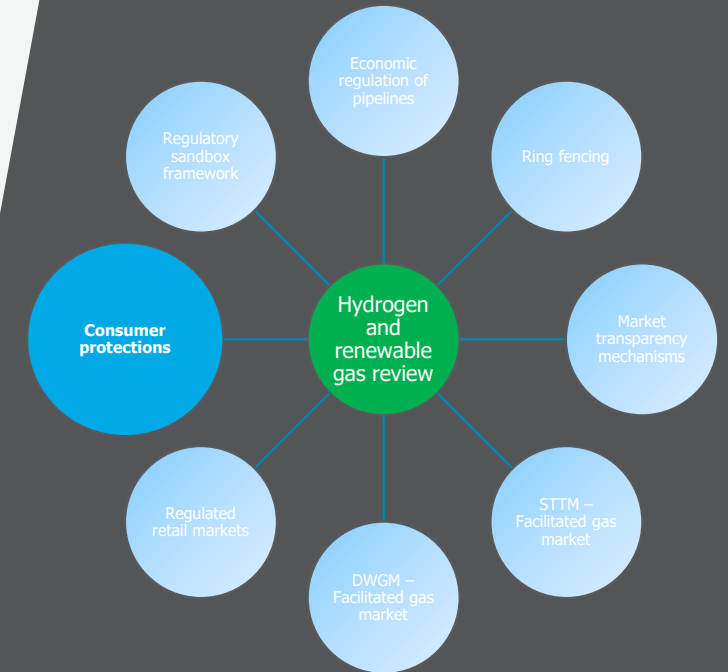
Hydrogen and renewable gas review

Economic regulation of pipelines

Ring fencing

Market transparency mechanisms

STTM – Facilitated gas market

DWGM – Facilitated gas market

Regulated retail markets

Consumer protections

Regulatory sandbox framework